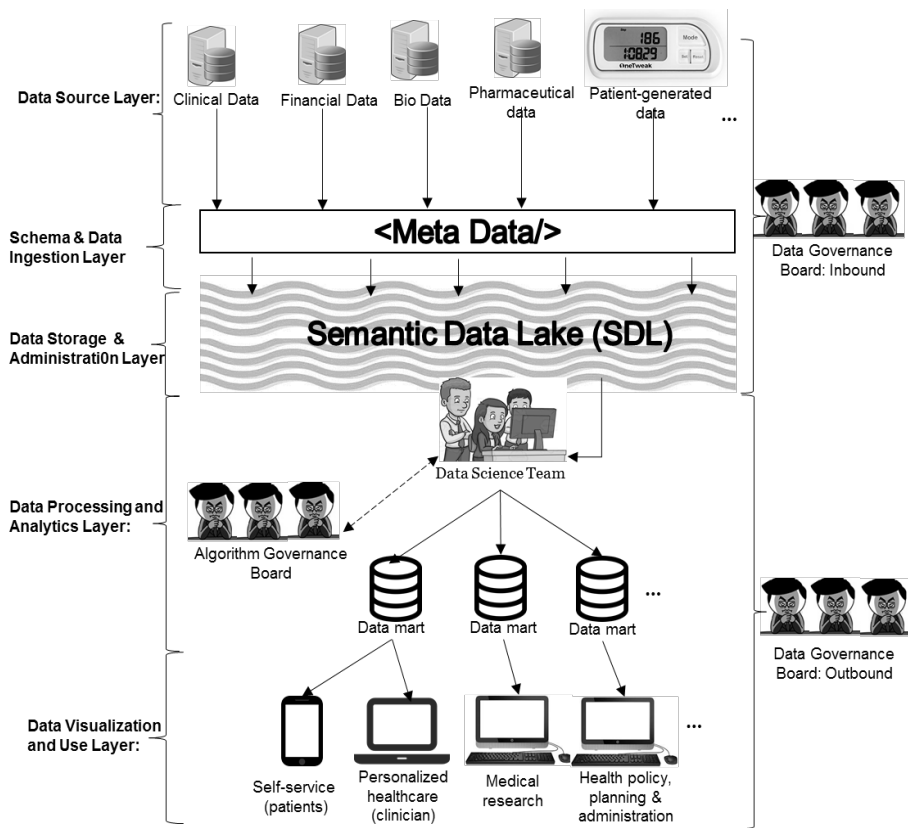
Data Source Layer:

Clinical Data

Financial Data

Bio Data

Pharmaceutical data

186
10829
Mode
OneTweak

Patient-generated data

...

Schema & Data Ingestion Layer

<Meta Data/>

Data Governance Board: Inbound

Data Storage & Administrati0n Layer

Semantic Data Lake (SDL)

Data Science Team

Data Processing and Analytics Layer:

Algorithm Governance Board

...

Data mart

Data mart

Data mart

Data Governance Board: Outbound

Data Visualization and Use Layer:

...

Self-service (patients)

Personalized healthcare (clinician)

Medical research

Health policy, planning & administration